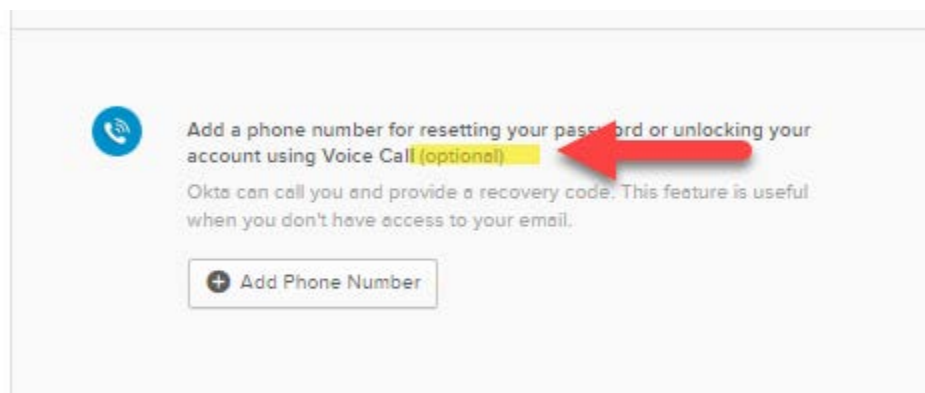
Add a phone number for resetting your pass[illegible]ord or unlocking your account using Voice Call (optional)

Okta can call you and provide a recovery code. This feature is useful when you don't have access to your email.

Add Phone Number